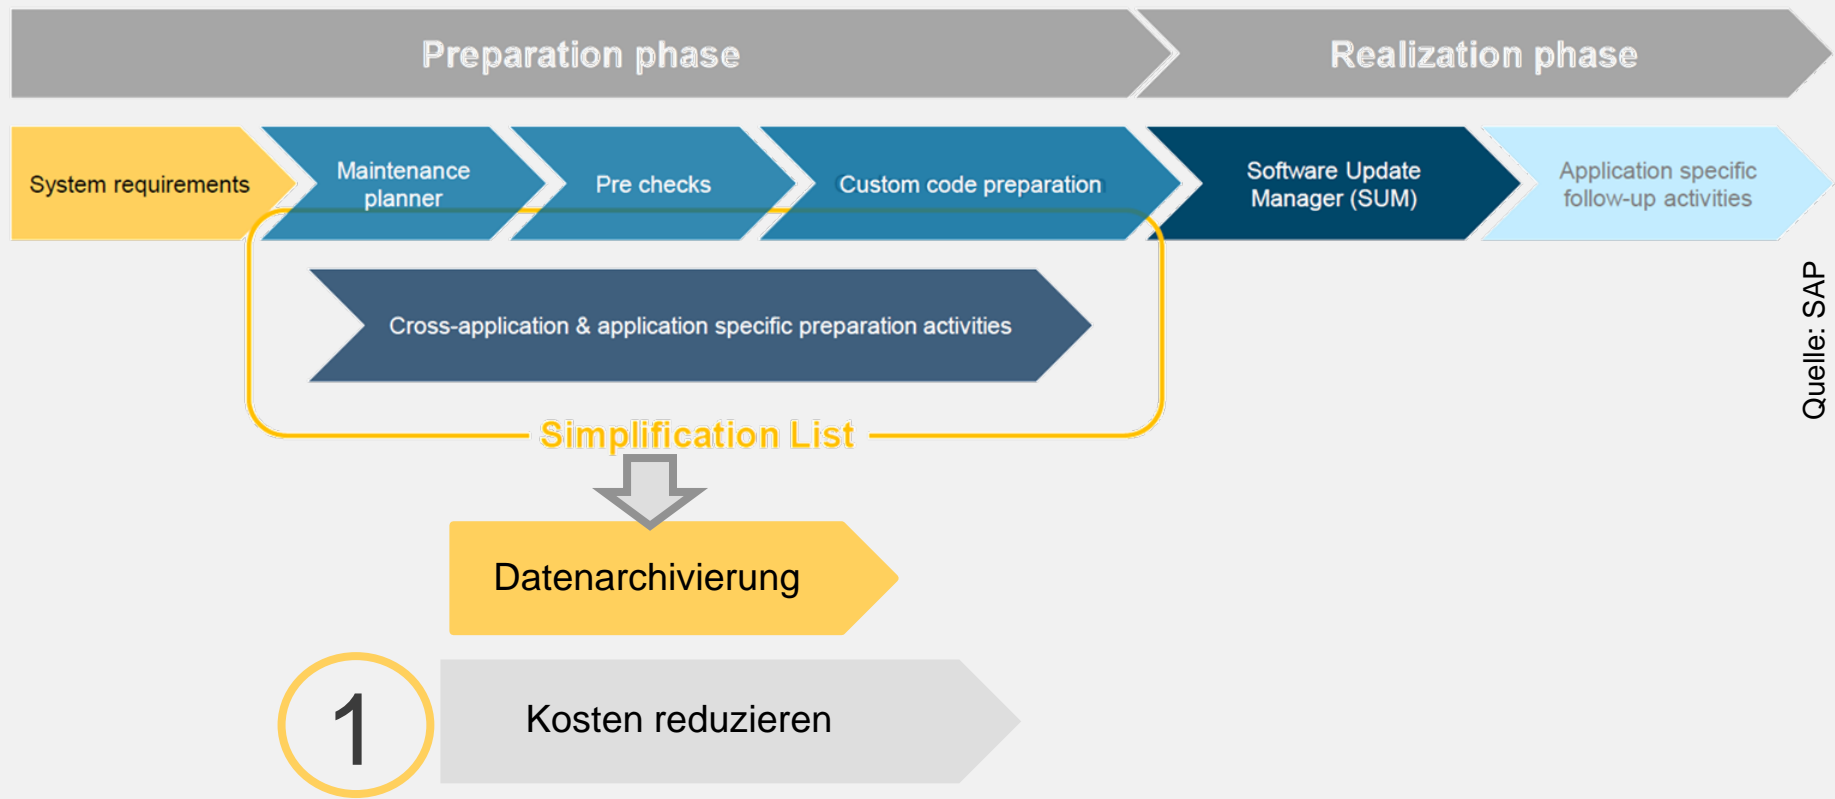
Preparation phase

Realization phase

System requirements

Maintenance planner

Pre checks

Custom code preparation

Software Update Manager (SUM)

Application specific follow-up activities

Cross-application & application specific preparation activities

Simplification List

Datenarchivierung

1

Kosten reduzieren

Quelle: SAP